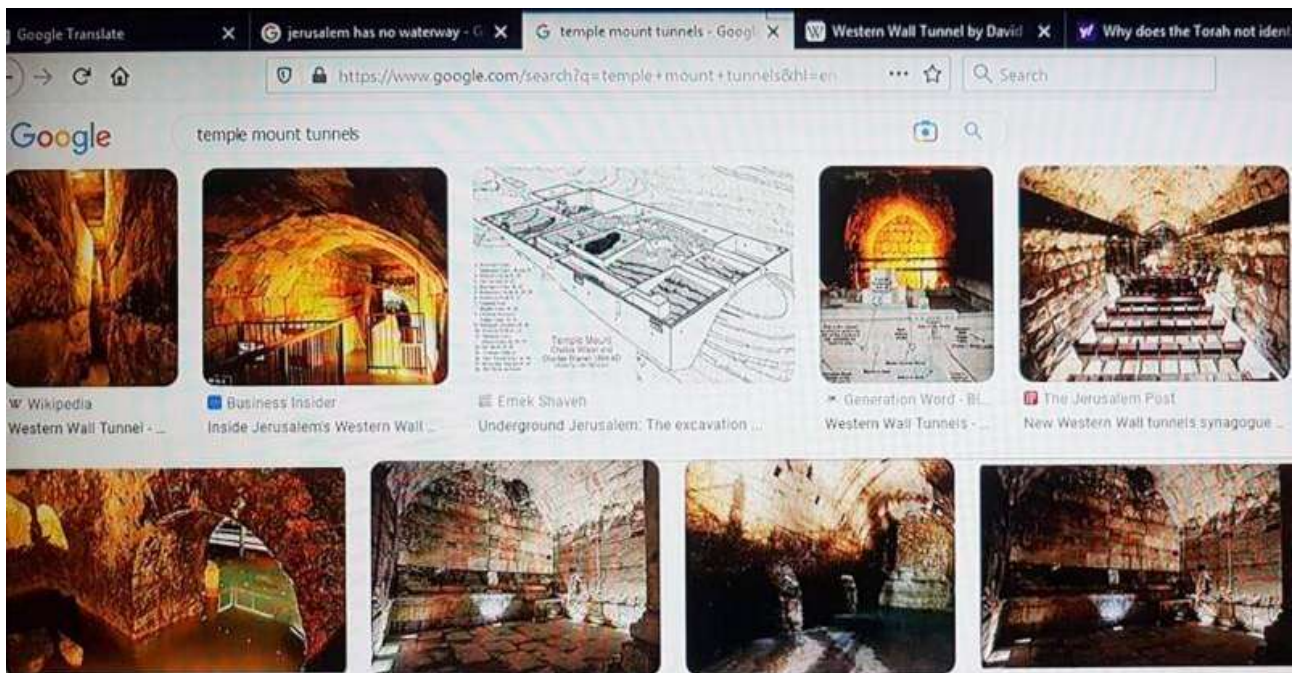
Google Translate ×
jerusalem has no waterway - G ×
temple mount tunnels - Googl ×
Western Wall Tunnel by David ×
Why does the Torah not ident

https://www.google.com/search?q=temple+mount+tunnels&hl=en

Search

Google

temple mount tunnels

Temple Mount

Wikipedia
Western Wall Tunnel - ...

Business Insider
Inside Jerusalem's Western Wall ...

Emek Shaveh
Underground Jerusalem: The excavation ...

Generation Word - Bi...
Western Wall Tunnels - ...

The Jerusalem Post
New Western Wall tunnels synagogue ...